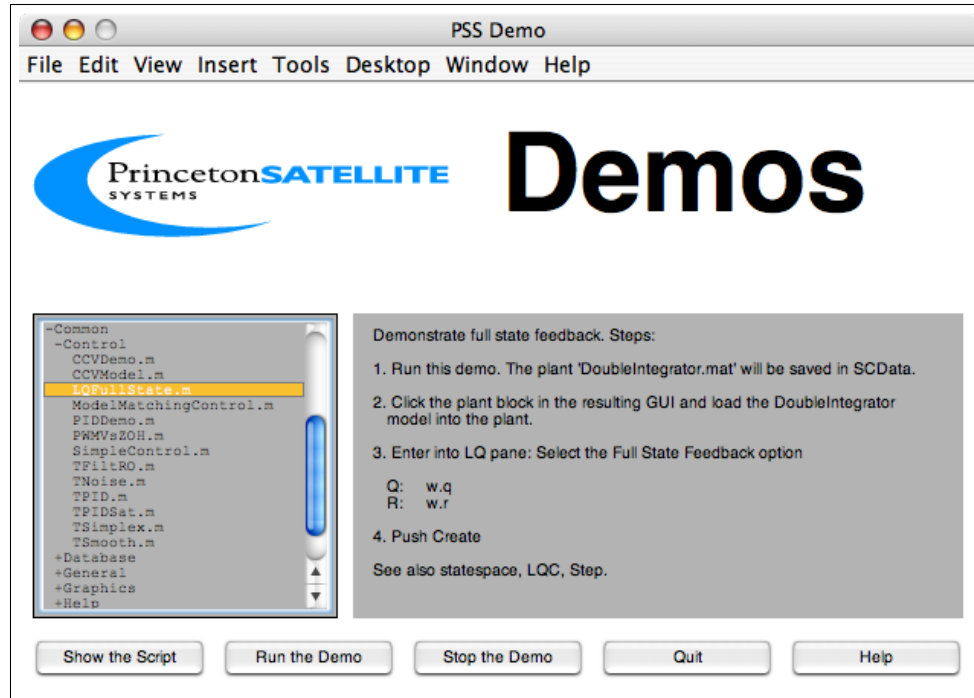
PSS Demo

File Edit View Insert Tools Desktop Window Help

PrincetonSATELLITE SYSTEMS

Demos

-Common
-Control
CCVDemo.m
CCVModel.m
LQFullState.m
ModelMatchingControl.m
PIDDemo.m
PWMVsZOH.m
SimpleControl.m
TFiltRO.m
TNoise.m
TPID.m
TPIDSat.m
TSimplex.m
TSmooth.m
+Database
+General
+Graphics
+Help

Demonstrate full state feedback. Steps:

1. Run this demo. The plant 'DoubleIntegrator.mat' will be saved in SCData.

2. Click the plant block in the resulting GUI and load the DoubleIntegrator model into the plant.

3. Enter into LQ pane: Select the Full State Feedback option

Q: w.q
R: w.r

4. Push Create

See also statespace, LQC, Step.

Show the Script | Run the Demo | Stop the Demo | Quit | Help